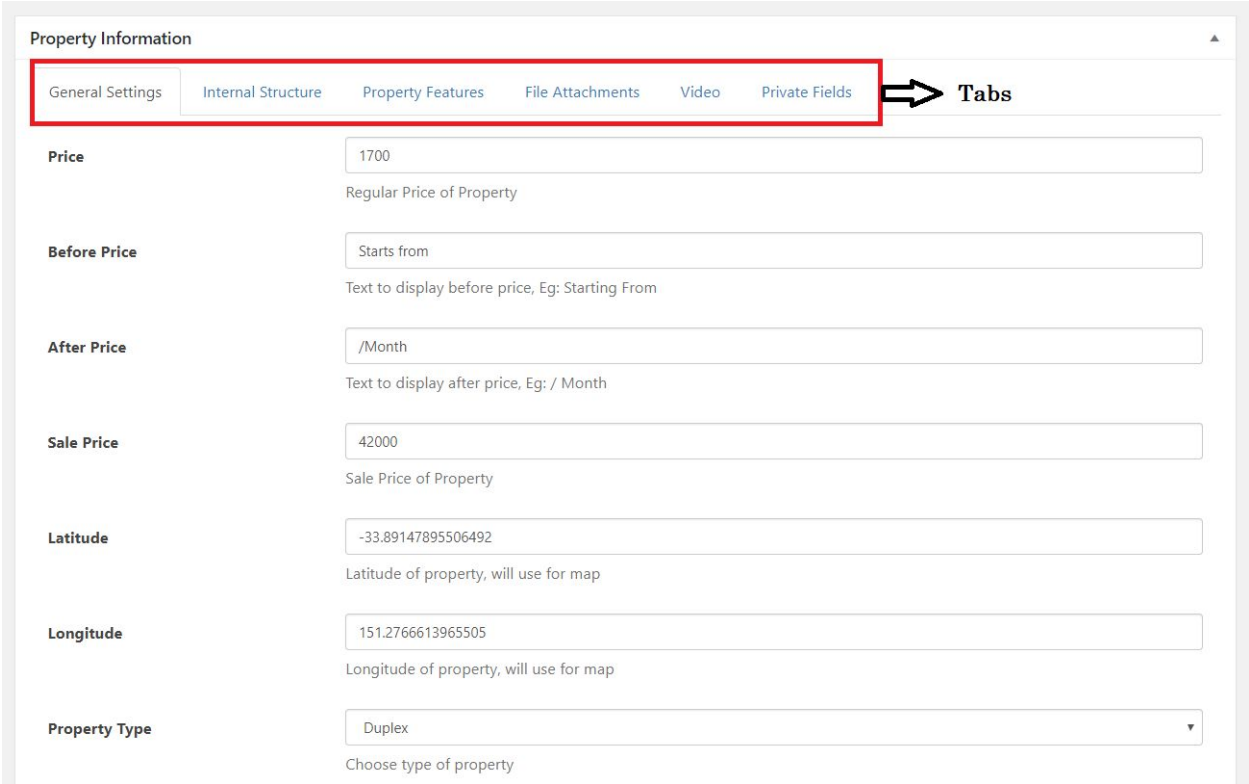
Property Information

General Settings Internal Structure Property Features File Attachments Video Private Fields

Tabs

Price
1700
Regular Price of Property

Before Price
Starts from
Text to display before price, Eg: Starting From

After Price
/Month
Text to display after price, Eg: / Month

Sale Price
42000
Sale Price of Property

Latitude
-33.89147895506492
Latitude of property, will use for map

Longitude
151.2766613965505
Longitude of property, will use for map

Property Type
Duplex
Choose type of property